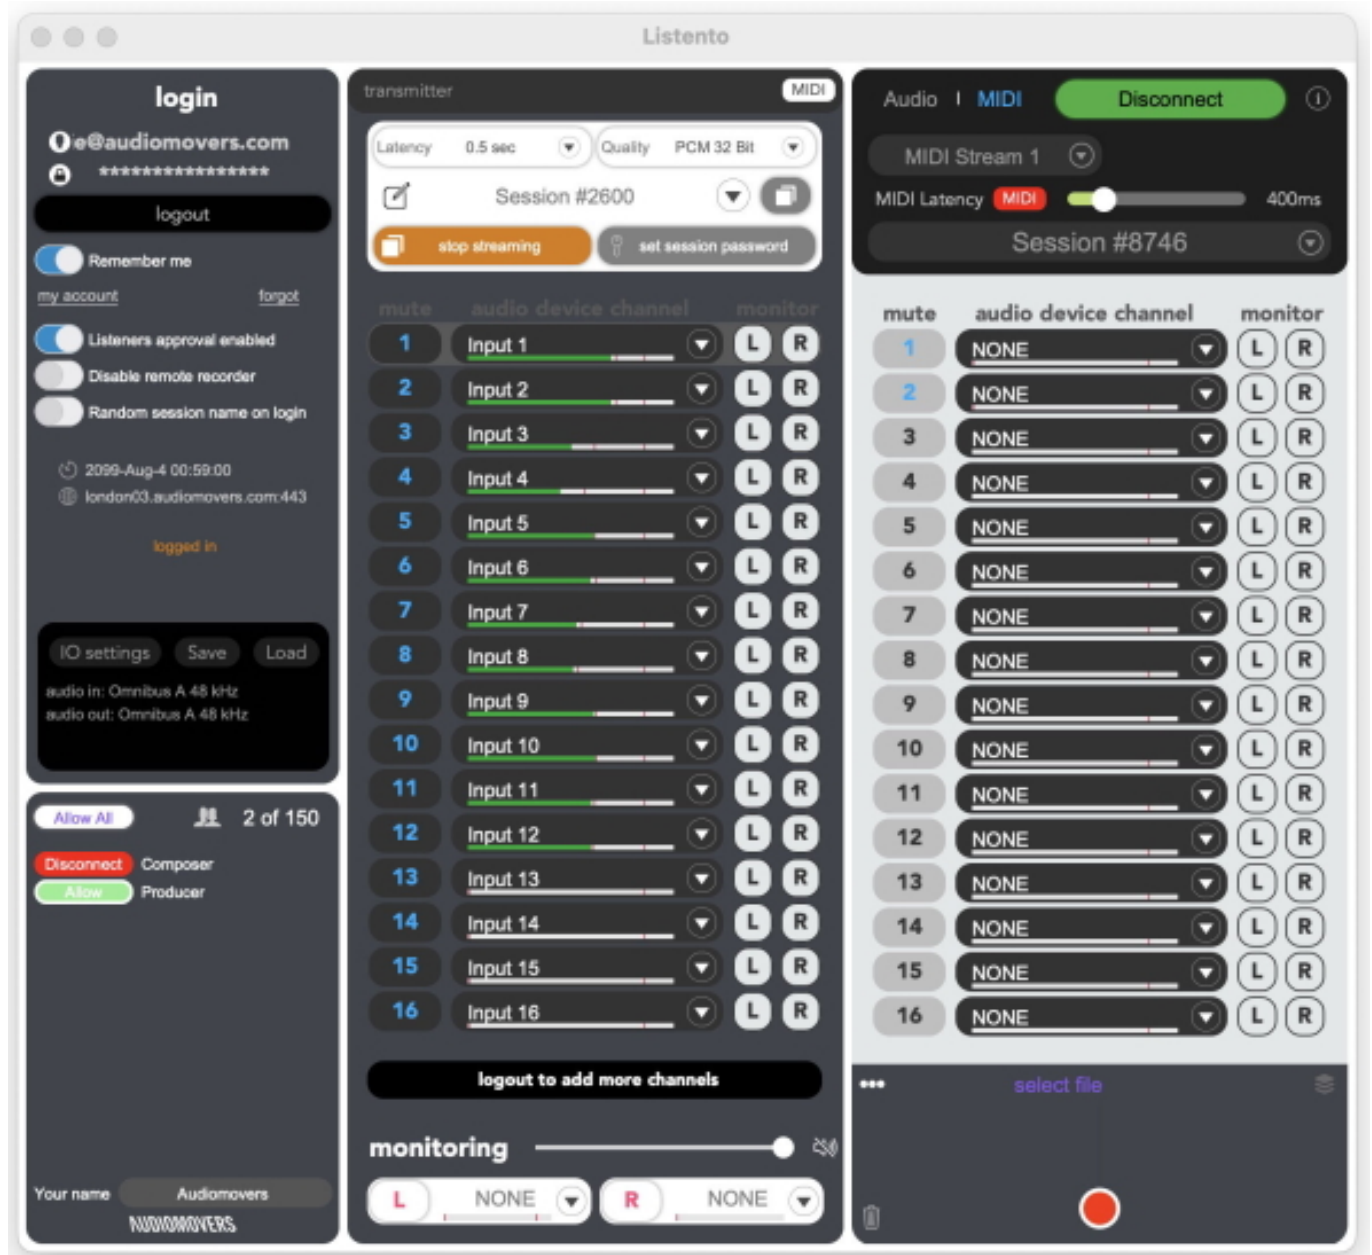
Listento

login
e@audiomovers.com
****************
logout
Remember me
my account
forgot
Listeners approval enabled
Disable remote recorder
Random session name on login
2099-Aug-4 00:59:00
london03.audiomovers.com:443
logged in

IO settings
Save
Load
audio in: Omnibus A 48 kHz
audio out: Omnibus A 48 kHz

Allow All
2 of 150
Disconnect
Composer
Allow
Producer

Your name
Audiomovers
AUDIOMOVERS

transmitter
MIDI
Latency
0.5 sec
Quality
PCM 32 Bit
Session #2600
stop streaming
set session password

mute
audio device channel
monitor

| mute | audio device channel | monitor |
|---|---|---|
| 1 | Input 1 | L R |
| 2 | Input 2 | L R |
| 3 | Input 3 | L R |
| 4 | Input 4 | L R |
| 5 | Input 5 | L R |
| 6 | Input 6 | L R |
| 7 | Input 7 | L R |
| 8 | Input 8 | L R |
| 9 | Input 9 | L R |
| 10 | Input 10 | L R |
| 11 | Input 11 | L R |
| 12 | Input 12 | L R |
| 13 | Input 13 | L R |
| 14 | Input 14 | L R |
| 15 | Input 15 | L R |
| 16 | Input 16 | L R |

logout to add more channels
monitoring
L
NONE
R
NONE

Audio
MIDI
Disconnect
MIDI Stream 1
MIDI Latency
MIDI
400ms
Session #8746

| mute | audio device channel | monitor |
|---|---|---|
| 1 | NONE | L R |
| 2 | NONE | L R |
| 3 | NONE | L R |
| 4 | NONE | L R |
| 5 | NONE | L R |
| 6 | NONE | L R |
| 7 | NONE | L R |
| 8 | NONE | L R |
| 9 | NONE | L R |
| 10 | NONE | L R |
| 11 | NONE | L R |
| 12 | NONE | L R |
| 13 | NONE | L R |
| 14 | NONE | L R |
| 15 | NONE | L R |
| 16 | NONE | L R |

•••
select file